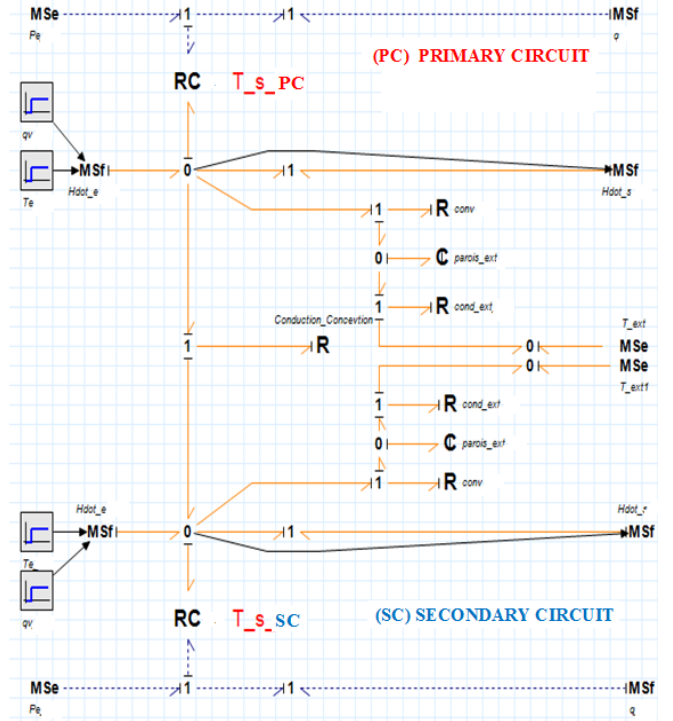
MSe 1 1 MSf
Pe q

RC T_s_PC (PC) PRIMARY CIRCUIT

qv

MSf 0 1 MSf
Te Hdot_e Hdot_s

1 R conv

0 C parois_ext

1 R cond_ext

Conduction_Concevtion

T_ext

1 R 0 MSe
0 MSe
T_ext1

1 R cond_ext

0 C parois_ext

1 R conv

Hdot_e Hdot_r
MSf 0 1 MSf
Te

qv

RC T_s_SC (SC) SECONDARY CIRCUIT

MSe 1 1 MSf
Pe q